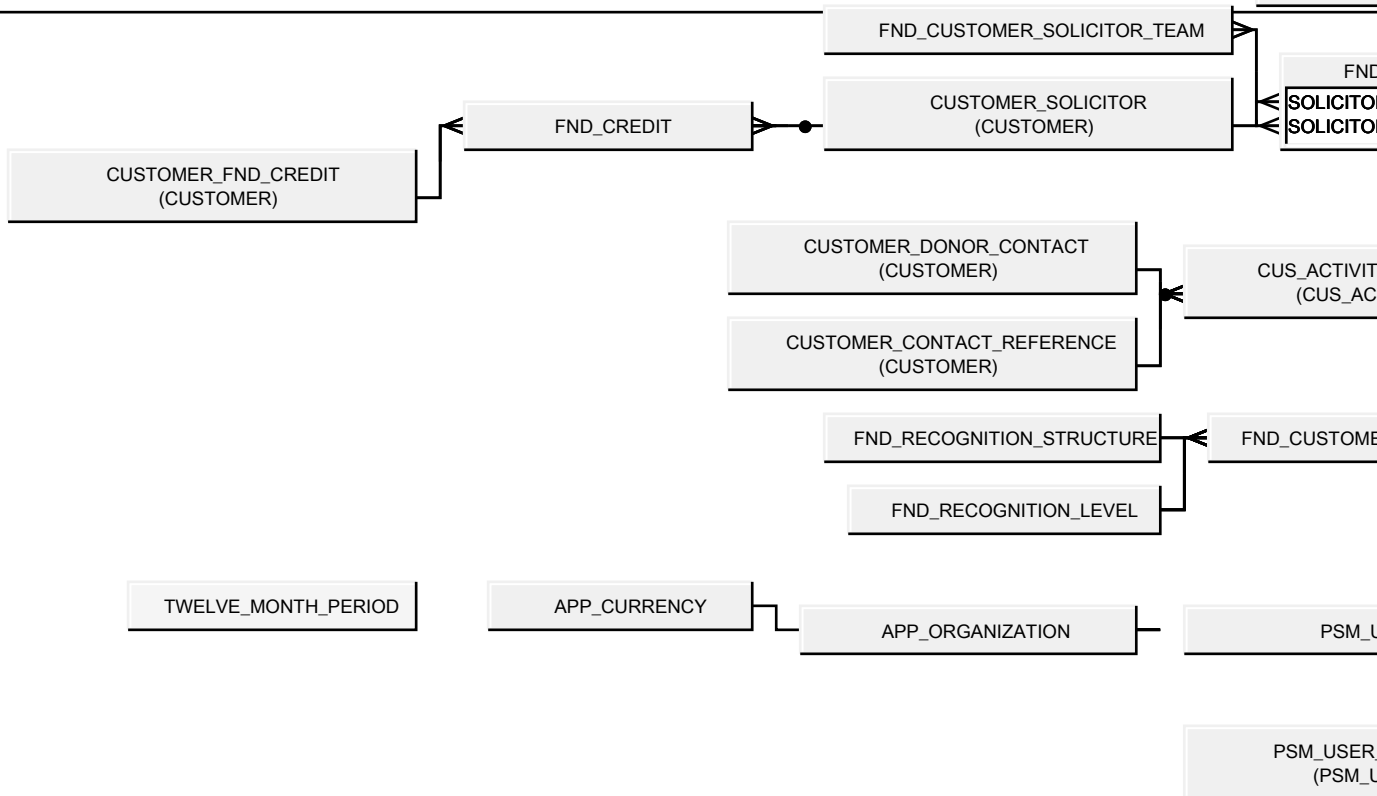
FND_CUSTOMER_SOLICITOR_TEAM

FND

SOLICITO

SOLICITO

FND_CREDIT

CUSTOMER_SOLICITOR (CUSTOMER)

CUSTOMER_FND_CREDIT (CUSTOMER)

CUSTOMER_DONOR_CONTACT (CUSTOMER)

CUS_ACTIVIT (CUS_AC

CUSTOMER_CONTACT_REFERENCE (CUSTOMER)

FND_RECOGNITION_STRUCTURE

FND_CUSTOME

FND_RECOGNITION_LEVEL

TWELVE_MONTH_PERIOD

APP_CURRENCY

APP_ORGANIZATION

PSM_U

PSM_USER_ (PSM_U